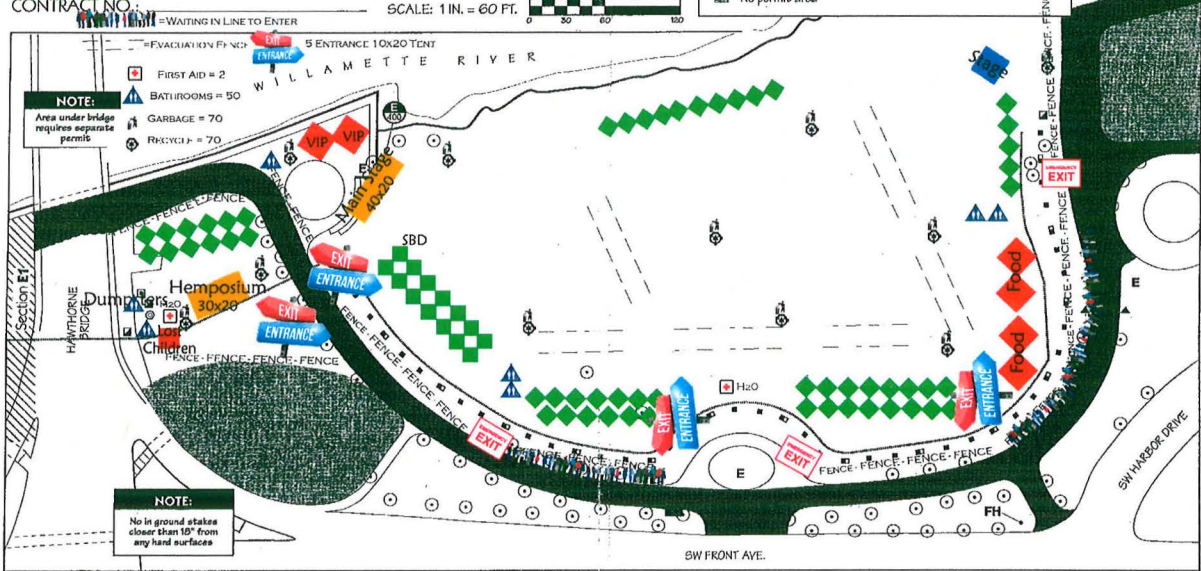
CONTRACT NO.:
=WAITING IN LINE TO ENTER
SCALE: 1 IN. = 60 FT.
0 30 60 120
No permit area
=EVACUATION FENCE
EXIT
ENTRANCE
5 ENTRANCE 10x20 TENT
WILLAMETTE RIVER
FIRST AID = 2
BATHROOMS = 50
GARBAGE = 70
RECYCLE = 70
NOTE:
Area under bridge requires separate permit
E
400
VIP
VIP
E
Main Stage 40x20
Stage
FENCE - FENCE - FENCE
FENCE - FENCE - FENCE
EMERGENCY EXIT
SBD
EXIT
ENTRANCE
Hemposium 30x20
Dumpsters
H2O
Lost Children
Section E1
HAWTHORNE BRIDGE
EXIT
ENTRANCE
FENCE - FENCE - FENCE - FENCE
FENCE - FENCE - FENCE - FENCE
Food
Food
E
H2O
EXIT
ENTRANCE
EXIT
ENTRANCE
EMERGENCY EXIT
EMERGENCY EXIT
FENCE - FENCE - FENCE
FENCE - FENCE - FENCE - FENCE
E
SW HARBOR DRIVE
FH
NOTE:
No in ground stakes closer than 18" from any hard surfaces
SW FRONT AVE.